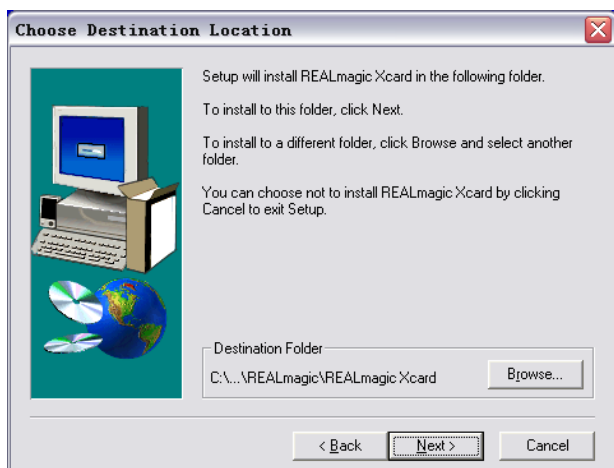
Choose Destination Location

Setup will install REALmagic Xcard in the following folder.

To install to this folder, click Next.

To install to a different folder, click Browse and select another folder.

You can choose not to install REALmagic Xcard by clicking Cancel to exit Setup.

Destination Folder

C:\...\REALmagic\REALmagic Xcard

Browse...

< Back

Next >

Cancel